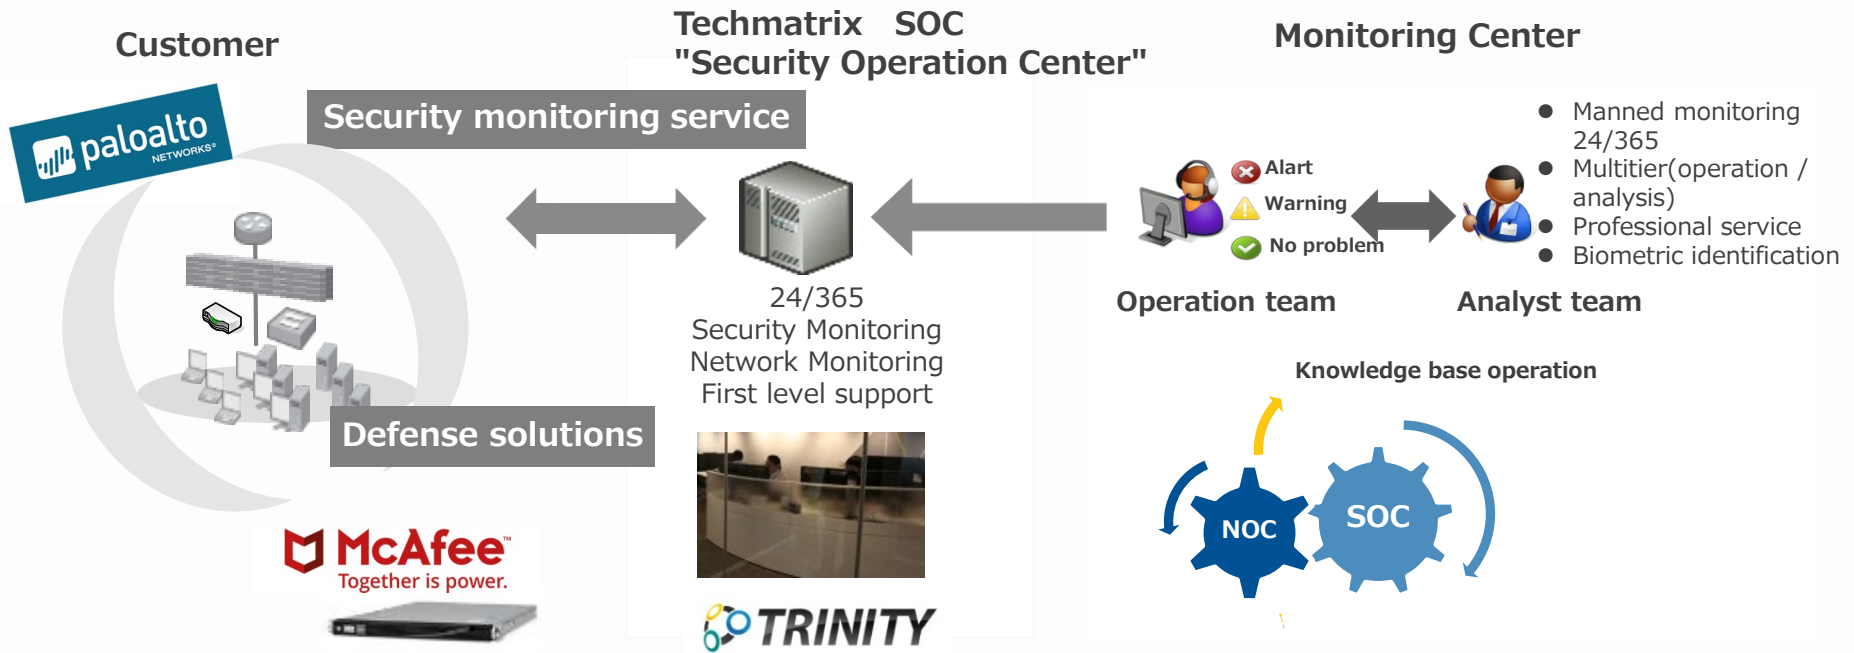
Customer

Techmatrix SOC
"Security Operation Center"

Monitoring Center

paloalto NETWORKS

Security monitoring service

Alart
Warning
No problem

- Manned monitoring 24/365
- Multitier(operation / analysis)
- Professional service
- Biometric identification

24/365
Security Monitoring
Network Monitoring
First level support

Operation team

Analyst team

Knowledge base operation

Defense solutions

NOC

SOC

McAfee
Together is power.

TRINITY